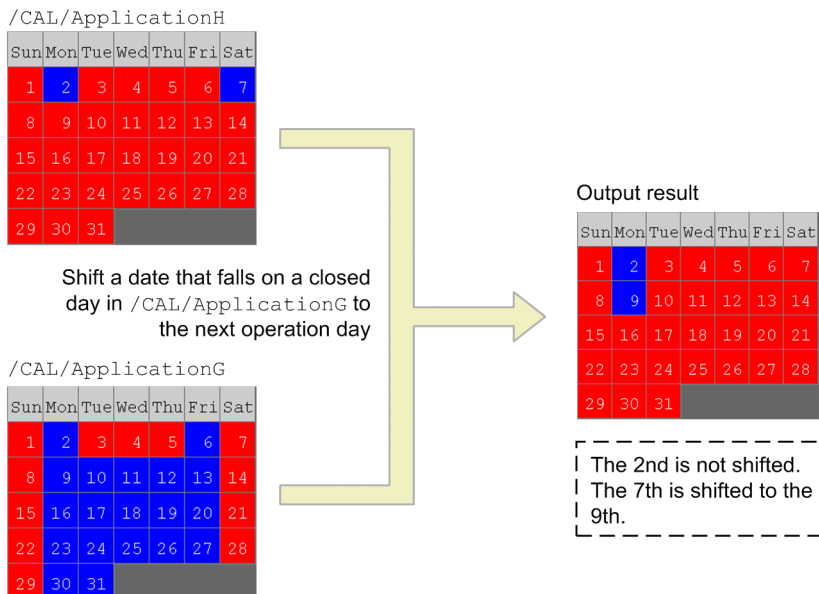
/CAL/ApplicationH

| Sun | Mon | Tue | Wed | Thu | Fri | Sat |
|---|---|---|---|---|---|---|
| 1 | 2 | 3 | 4 | 5 | 6 | 7 |
| 8 | 9 | 10 | 11 | 12 | 13 | 14 |
| 15 | 16 | 17 | 18 | 19 | 20 | 21 |
| 22 | 23 | 24 | 25 | 26 | 27 | 28 |
| 29 | 30 | 31 | | | | |

Shift a date that falls on a closed day in /CAL/ApplicationG to the next operation day

/CAL/ApplicationG

| Sun | Mon | Tue | Wed | Thu | Fri | Sat |
|---|---|---|---|---|---|---|
| 1 | 2 | 3 | 4 | 5 | 6 | 7 |
| 8 | 9 | 10 | 11 | 12 | 13 | 14 |
| 15 | 16 | 17 | 18 | 19 | 20 | 21 |
| 22 | 23 | 24 | 25 | 26 | 27 | 28 |
| 29 | 30 | 31 | | | | |

Output result

| Sun | Mon | Tue | Wed | Thu | Fri | Sat |
|---|---|---|---|---|---|---|
| 1 | 2 | 3 | 4 | 5 | 6 | 7 |
| 8 | 9 | 10 | 11 | 12 | 13 | 14 |
| 15 | 16 | 17 | 18 | 19 | 20 | 21 |
| 22 | 23 | 24 | 25 | 26 | 27 | 28 |
| 29 | 30 | 31 | | | | |

The 2nd is not shifted. The 7th is shifted to the 9th.